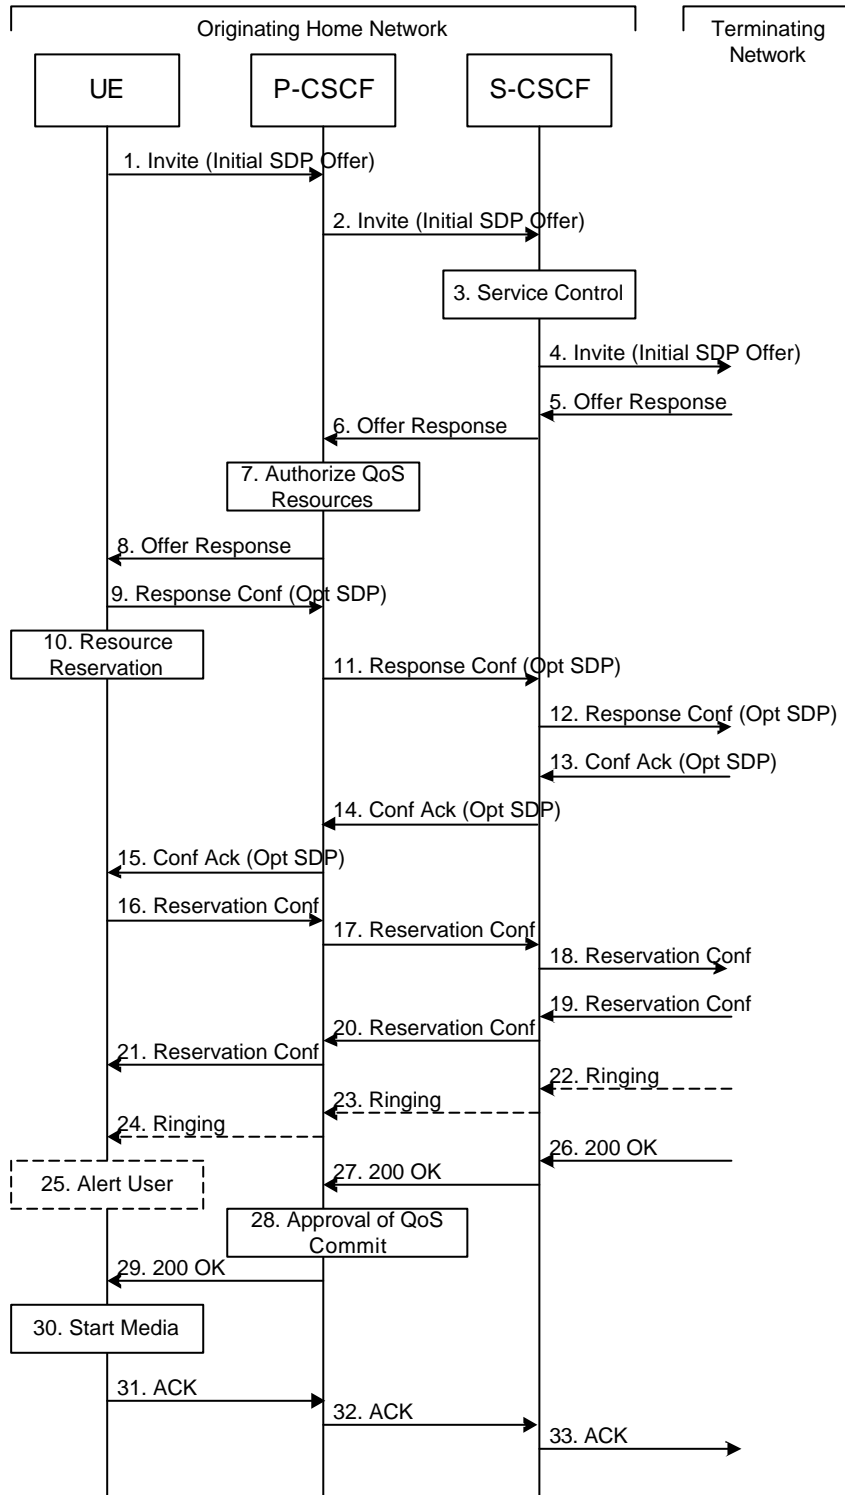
Originating Home Network

Terminating Network

UE

P-CSCF

S-CSCF

1. Invite (Initial SDP Offer)

2. Invite (Initial SDP Offer)

3. Service Control

4. Invite (Initial SDP Offer)

5. Offer Response

6. Offer Response

7. Authorize QoS Resources

8. Offer Response

9. Response Conf (Opt SDP)

10. Resource Reservation

11. Response Conf (Opt SDP)

12. Response Conf (Opt SDP)

13. Conf Ack (Opt SDP)

14. Conf Ack (Opt SDP)

15. Conf Ack (Opt SDP)

16. Reservation Conf

17. Reservation Conf

18. Reservation Conf

19. Reservation Conf

20. Reservation Conf

21. Reservation Conf

22. Ringing

23. Ringing

24. Ringing

26. 200 OK

25. Alert User

27. 200 OK

28. Approval of QoS Commit

29. 200 OK

30. Start Media

31. ACK

32. ACK

33. ACK